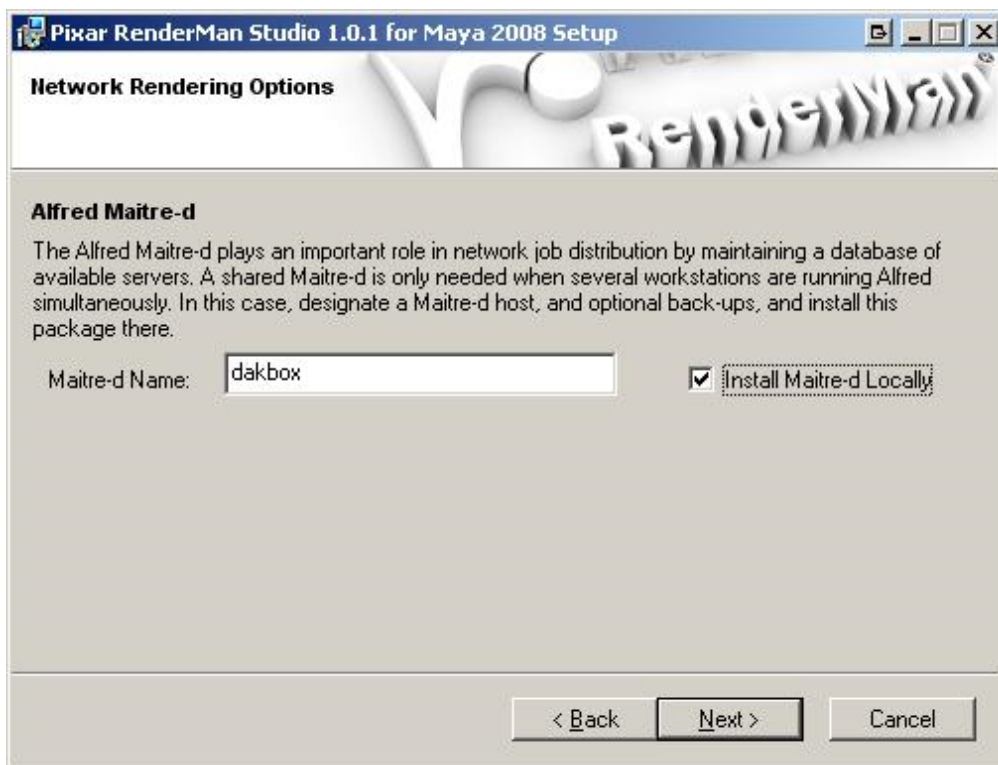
Pixar RenderMan Studio 1.0.1 for Maya 2008 Setup

Network Rendering Options

RenderMan

Alfred Maitre-d

The Alfred Maitre-d plays an important role in network job distribution by maintaining a database of available servers. A shared Maitre-d is only needed when several workstations are running Alfred simultaneously. In this case, designate a Maitre-d host, and optional back-ups, and install this package there.

Maitre-d Name: dakbox

Install Maitre-d Locally

< Back

Next >

Cancel